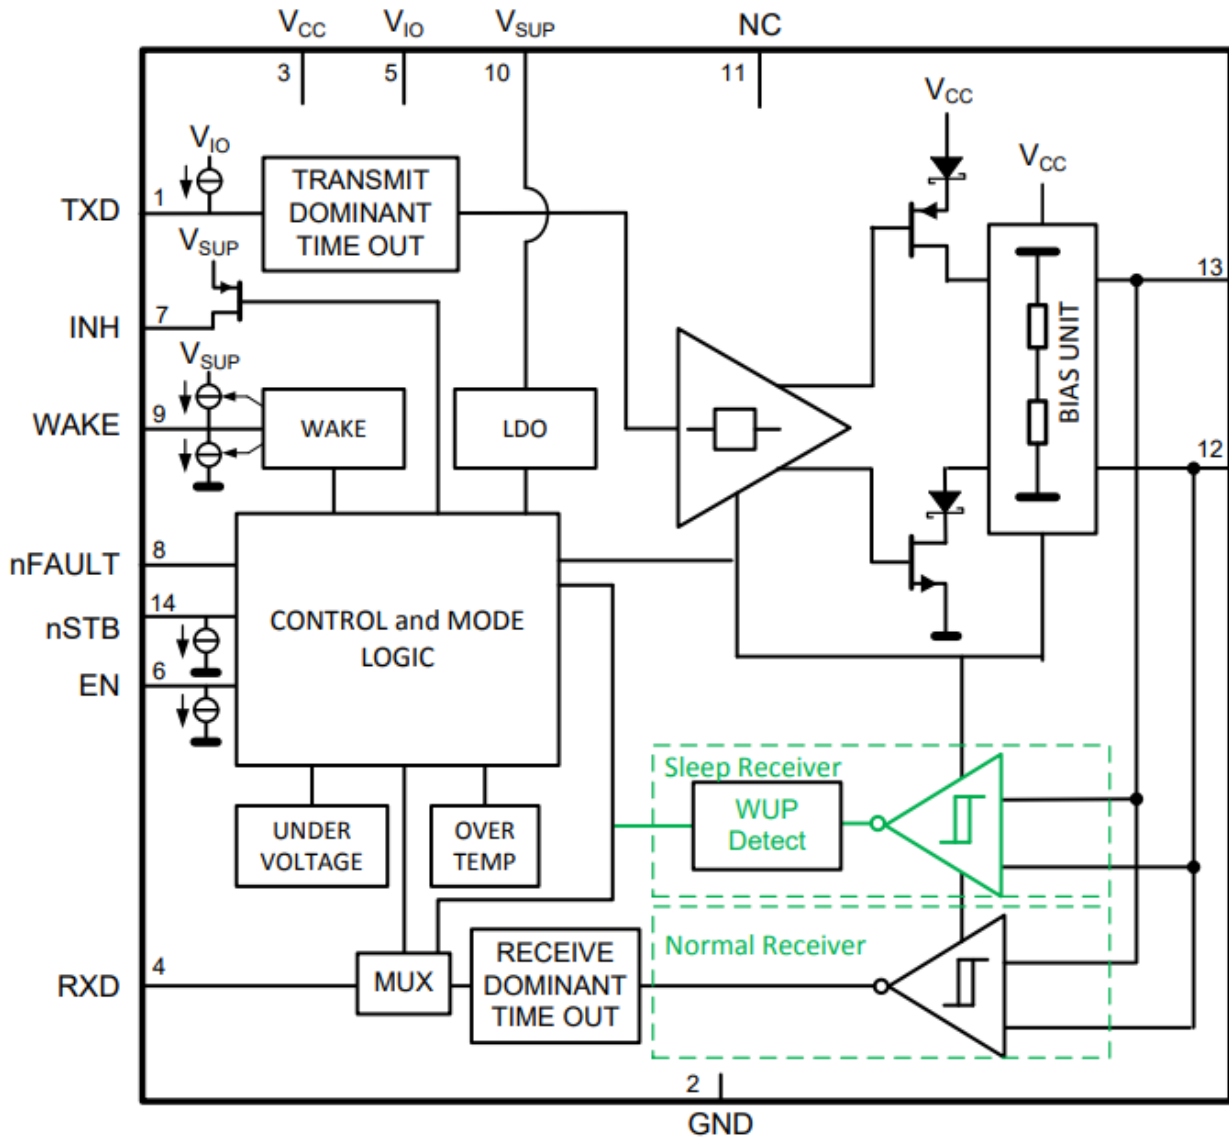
$V_{CC}$ $V_{IO}$ $V_{SUP}$ NC

3 5 10 11

$V_{CC}$

$V_{IO}$

$V_{CC}$

TXD 1

TRANSMIT DOMINANT TIME OUT

$V_{SUP}$

INH 7

$V_{SUP}$

WAKE 9

WAKE

LDO

BIAS UNIT

13

12

nFAULT 8

nSTB 14

EN 6

CONTROL and MODE LOGIC

Sleep Receiver

WUP Detect

UNDER VOLTAGE

OVER TEMP

Normal Receiver

RXD 4

MUX

RECEIVE DOMINANT TIME OUT

2

GND